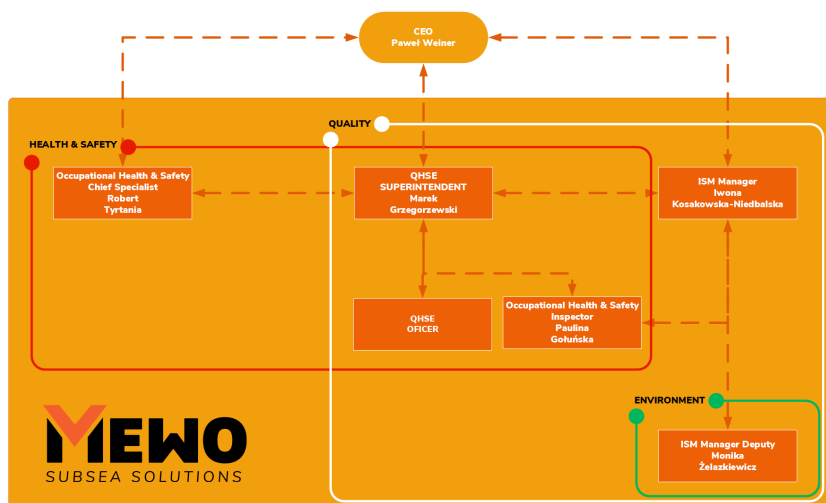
CEO
Paweł Weiner

QUALITY

HEALTH & SAFETY

Occupational Health & Safety
Chief Specialist
Robert
Tyrtania

QHSE
SUPERINTENDENT
Marek
Grzegorzewski

ISM Manager
Iwona
Kosakowska-Niedbalska

QHSE
OFICER

Occupational Health & Safety
Inspector
Paulina
Gołuńska

ENVIRONMENT

ISM Manager Deputy
Monika
Żelazkiewicz

MEWO
SUBSEA SOLUTIONS